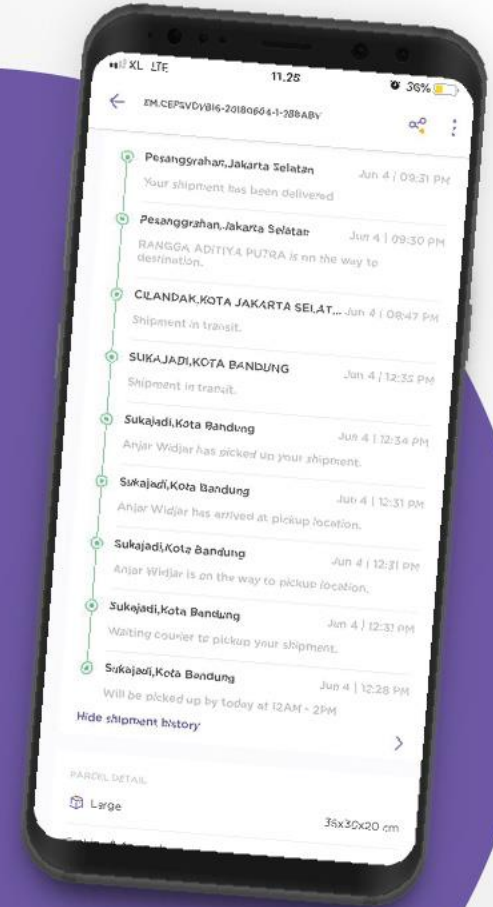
XL LTE 11.25 36%

EM.CEPSVDY8I6-20180604-1-2B8ABY

Pesanggrahan,Jakarta Selatan Jun 4 | 09:31 PM
Your shipment has been delivered

Pesanggrahan,Jakarta Selatan Jun 4 | 09:30 PM
RANGGA ADITIYA PUTRA is on the way to destination.

CILANDAK,KOTA JAKARTA SELAT... Jun 4 | 08:47 PM
Shipment in transit.

SUKAJADI,KOTA BANDUNG Jun 4 | 12:35 PM
Shipment in transit.

Sukajadi,Kota Bandung Jun 4 | 12:34 PM
Anjar Widjar has picked up your shipment.

Sukajadi,Kota Bandung Jun 4 | 12:31 PM
Anjar Widjar has arrived at pickup location.

Sukajadi,Kota Bandung Jun 4 | 12:31 PM
Anjar Widjar is on the way to pickup location.

Sukajadi,Kota Bandung Jun 4 | 12:31 PM
Waiting courier to pickup your shipment.

Sukajadi,Kota Bandung Jun 4 | 12:28 PM
Will be picked up by today at 12AM - 2PM

Hide shipment history

PARCEL DETAIL

Large 35x30x20 cm